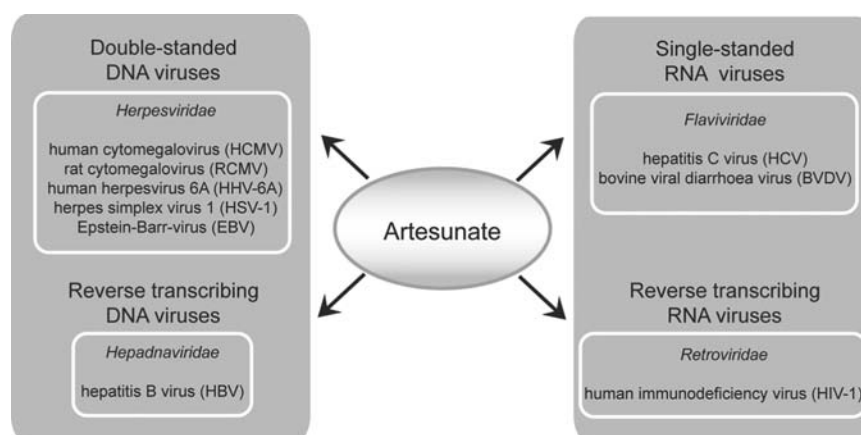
Double-standed DNA viruses

*Herpesviridae*

human cytomegalovirus (HCMV)
rat cytomegalovirus (RCMV)
human herpesvirus 6A (HHV-6A)
herpes simplex virus 1 (HSV-1)
Epstein-Barr-virus (EBV)

Reverse transcribing DNA viruses

*Hepadnaviridae*

hepatitis B virus (HBV)

Artesunate

Single-standed RNA viruses

*Flaviviridae*

hepatitis C virus (HCV)
bovine viral diarrhoea virus (BVDV)

Reverse transcribing RNA viruses

*Retroviridae*

human immunodeficiency virus (HIV-1)